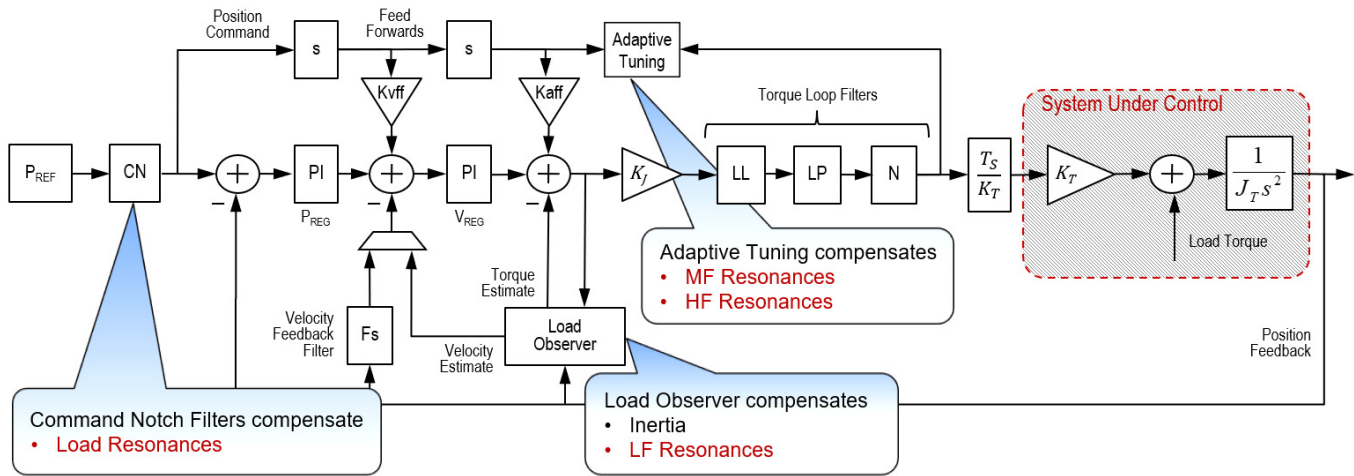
Position Command

s

Feed Forwards

s

Adaptive Tuning

Kvff

Kaff

Torque Loop Filters

System Under Control

$P_{REF}$

CN

PI

$P_{REG}$

PI

$V_{REG}$

$K_J$

LL

LP

N

$\frac{T_S}{K_T}$

$K_T$

$\frac{1}{J_T s^2}$

Load Torque

Adaptive Tuning compensates
• MF Resonances
• HF Resonances

Torque Estimate

Velocity Feedback Filter

Fs

Velocity Estimate

Load Observer

Position Feedback

Command Notch Filters compensate
• Load Resonances

Load Observer compensates
• Inertia
• LF Resonances